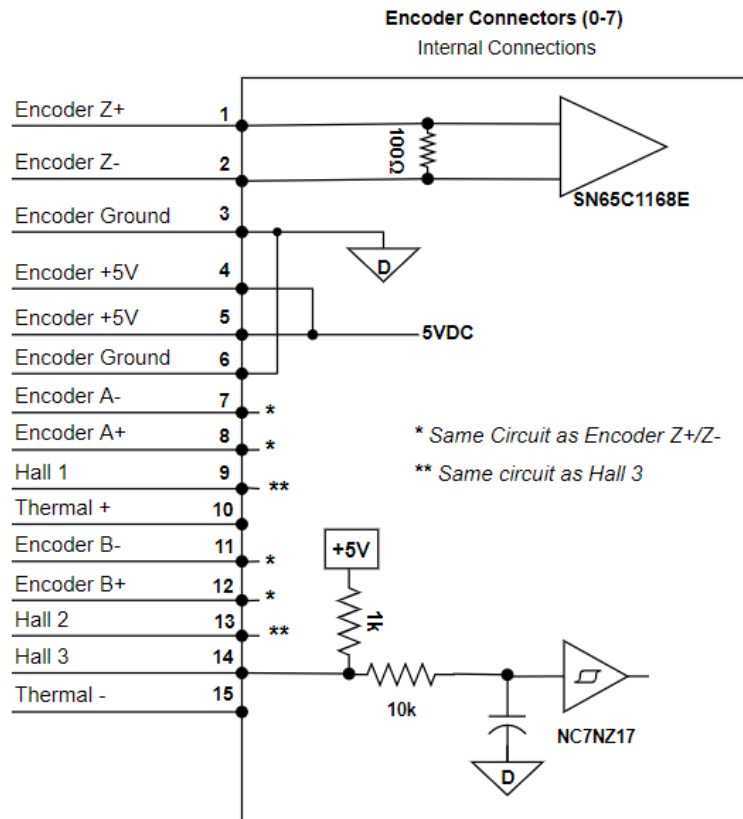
Encoder Connectors (0-7)
Internal Connections

Encoder Z+ 1
Encoder Z- 2
Encoder Ground 3
Encoder +5V 4
Encoder +5V 5
Encoder Ground 6
Encoder A- 7 *
Encoder A+ 8 *
Hall 1 9 **
Thermal + 10
Encoder B- 11 *
Encoder B+ 12 *
Hall 2 13 **
Hall 3 14
Thermal - 15

100Ω
SN65C1168E
D
5VDC

* Same Circuit as Encoder Z+/Z-
** Same circuit as Hall 3

+5V
1k
10k
NC7NZ17
D